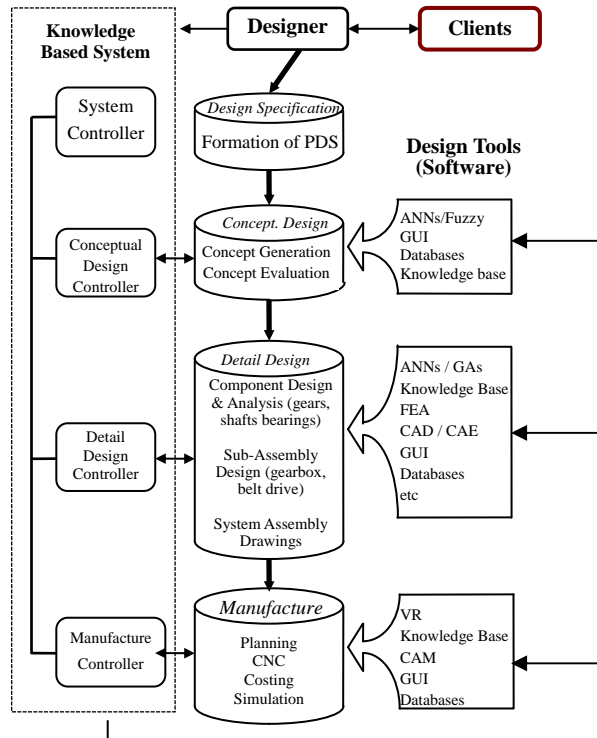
Knowledge Based System

Designer

Clients

System Controller

Design Specification
Formation of PDS

Design Tools (Software)

Conceptual Design Controller

Concept. Design
Concept Generation
Concept Evaluation

ANNs/Fuzzy
GUI
Databases
Knowledge base

Detail Design
Component Design & Analysis (gears, shafts bearings)
Sub-Assembly Design (gearbox, belt drive)
System Assembly Drawings

Detail Design Controller

ANNs / GAs
Knowledge Base
FEA
CAD / CAE
GUI
Databases
etc

Manufacture Controller

Manufacture
Planning
CNC
Costing
Simulation

VR
Knowledge Base
CAM
GUI
Databases